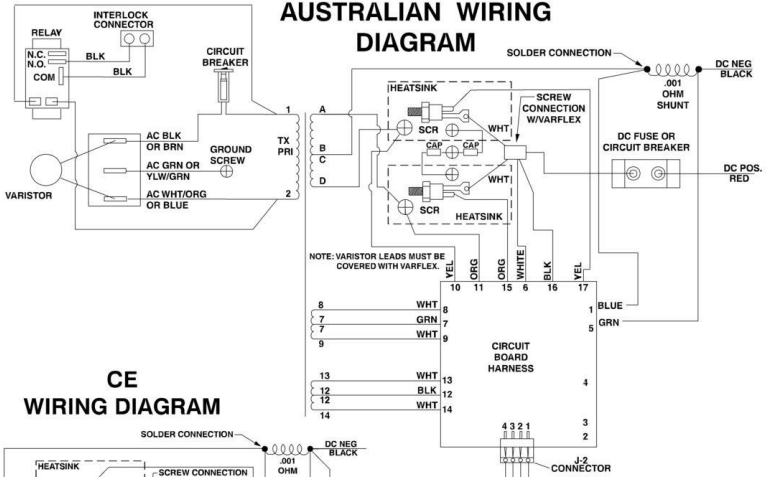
AUSTRALIAN WIRING DIAGRAM

RELAY
N.C.
N.O.
COM
INTERLOCK CONNECTOR
BLK
BLK
CIRCUIT BREAKER
1
TX PRI
2
AC BLK OR BRN
AC GRN OR YLW/GRN
GROUND SCREW
AC WHT/ORG OR BLUE
VARISTOR

A
B
C
D
HEATSINK
SCR
WHT
CAP
CAP
WHT
SCR
HEATSINK
SCREW CONNECTION W/VARFLEX
SOLDER CONNECTION
.001 OHM SHUNT
DC NEG BLACK
DC FUSE OR CIRCUIT BREAKER
DC POS. RED

NOTE: VARISTOR LEADS MUST BE COVERED WITH VARFLEX.
YEL
ORG
ORG
WHITE
BLK
YEL
10
11
15
6
16
17
BLUE
1
5
GRN
8
WHT
8
7
GRN
7
7
WHT
9
9
CIRCUIT BOARD HARNESS
4
13
WHT
13
12
BLK
12
12
WHT
14
14
3
2
4 3 2 1
J-2 CONNECTOR

CE WIRING DIAGRAM

SOLDER CONNECTION
.001 OHM
DC NEG BLACK
HEATSINK
SCREW CONNECTION